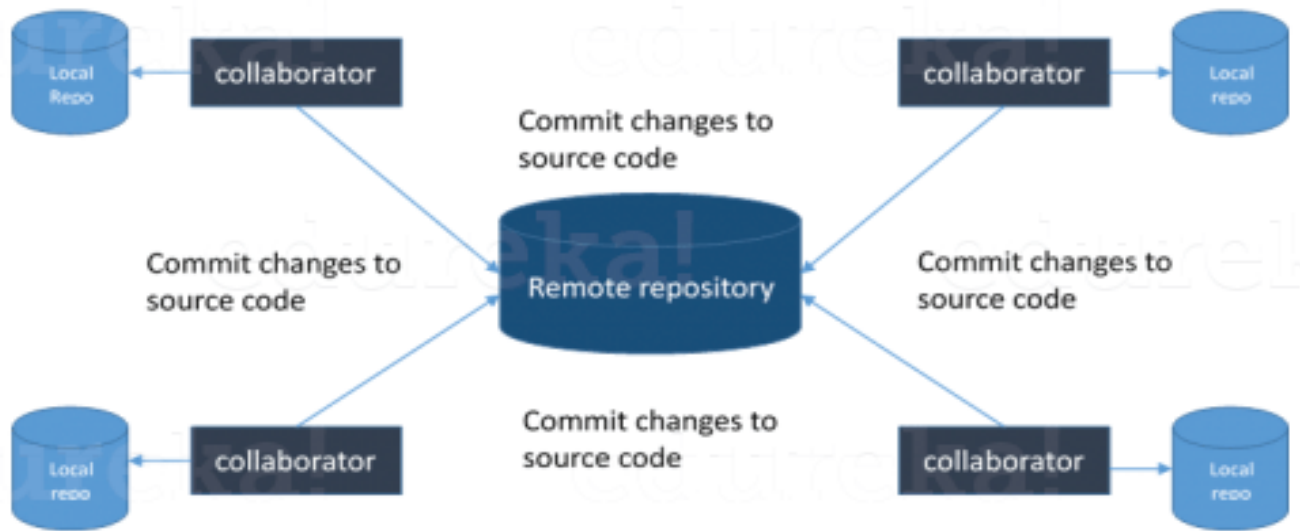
Local Repo

collaborator

collaborator

Local repo

Commit changes to source code

Commit changes to source code

Remote repository

Commit changes to source code

Commit changes to source code

Local repo

collaborator

collaborator

Local repo

edureka!